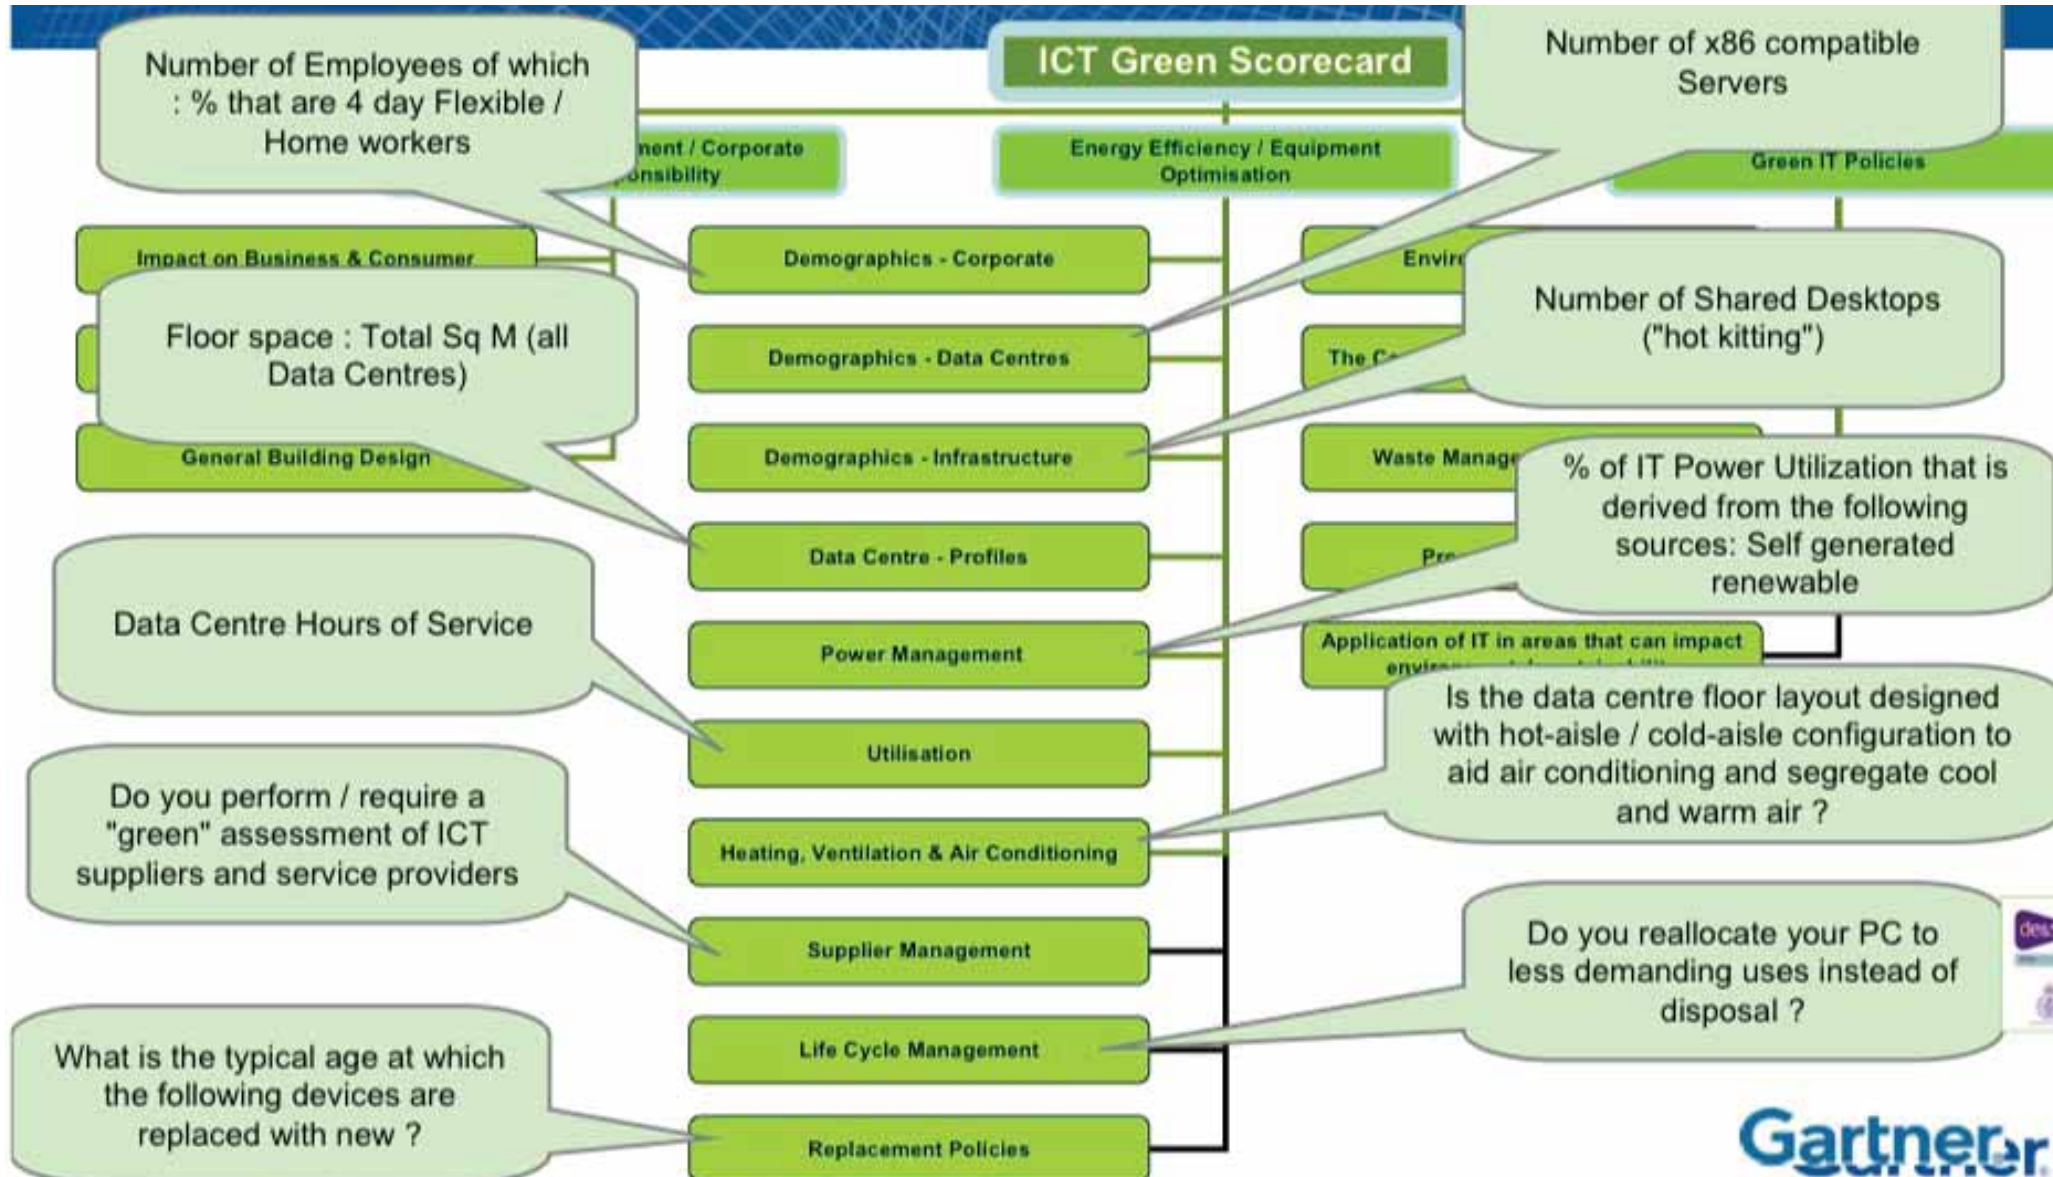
ICT Green Scorecard

Number of Employees of which : % that are 4 day Flexible / Home workers

Number of x86 compatible Servers

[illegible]ment / Corporate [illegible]onsibility

Energy Efficiency / Equipment Optimisation

Green IT Policies

Impact on Business & Consumer

Demographics - Corporate

Envir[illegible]

Floor space : Total Sq M (all Data Centres)

Demographics - Data Centres

The C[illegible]

Number of Shared Desktops ("hot kitting")

General Building Design

Demographics - Infrastructure

Waste Manage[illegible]

% of IT Power Utilization that is derived from the following sources: Self generated renewable

Data Centre - Profiles

Pr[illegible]

Data Centre Hours of Service

Power Management

Application of IT in areas that can impact envir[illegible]

Is the data centre floor layout designed with hot-aisle / cold-aisle configuration to aid air conditioning and segregate cool and warm air ?

Utilisation

Do you perform / require a "green" assessment of ICT suppliers and service providers

Heating, Ventilation & Air Conditioning

Supplier Management

Do you reallocate your PC to less demanding uses instead of disposal ?

Life Cycle Management

What is the typical age at which the following devices are replaced with new ?

Replacement Policies

Gartner